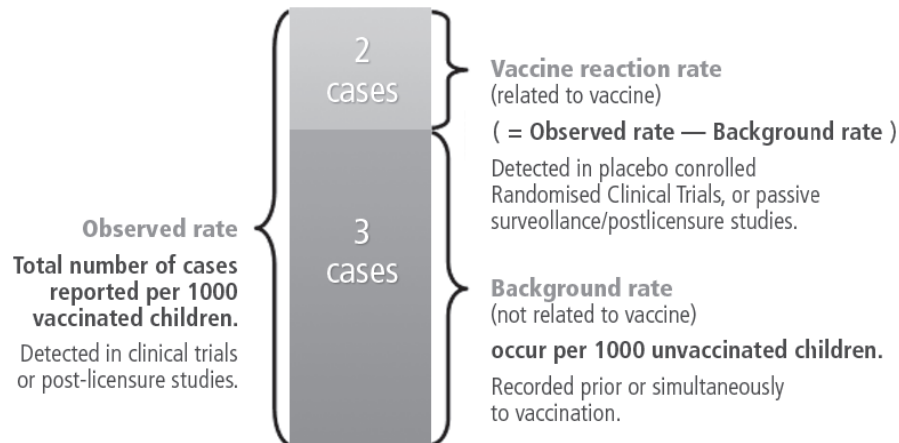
2
cases

3
cases

Vaccine reaction rate
(related to vaccine)

( = Observed rate — Background rate )

Detected in placebo conrolled Randomised Clinical Trials, or passive surveollance/postlicensure studies.

Observed rate

Total number of cases reported per 1000 vaccinated children.

Detected in clinical trials or post-licensure studies.

Background rate
(not related to vaccine)

occur per 1000 unvaccinated children.

Recorded prior or simultaneously to vaccination.